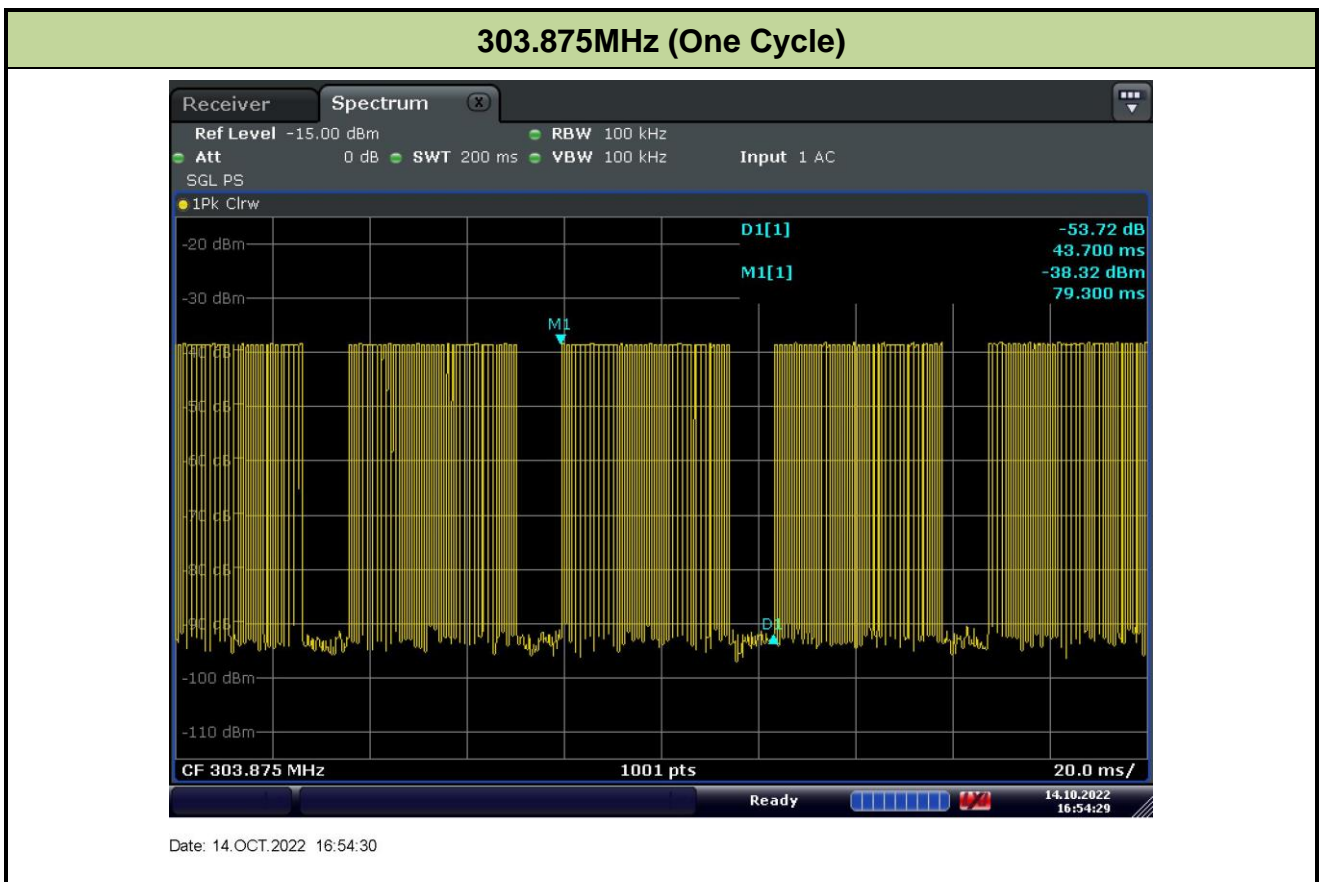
303.875MHz (One Cycle)

Receiver
Spectrum

Ref Level -15.00 dBm
RBW 100 kHz
Att 0 dB
SWT 200 ms
VBW 100 kHz
Input 1 AC
SGL PS
1Pk Clrw

D1[1] -53.72 dB
43.700 ms
M1[1] -38.32 dBm
79.300 ms

-20 dBm
-30 dBm
-40 dBm
-50 dBm
-60 dBm
-70 dBm
-80 dBm
-90 dBm
-100 dBm
-110 dBm

M1
D1

CF 303.875 MHz
1001 pts
20.0 ms/

Ready
14.10.2022
16:54:29

Date: 14.OCT.2022 16:54:30